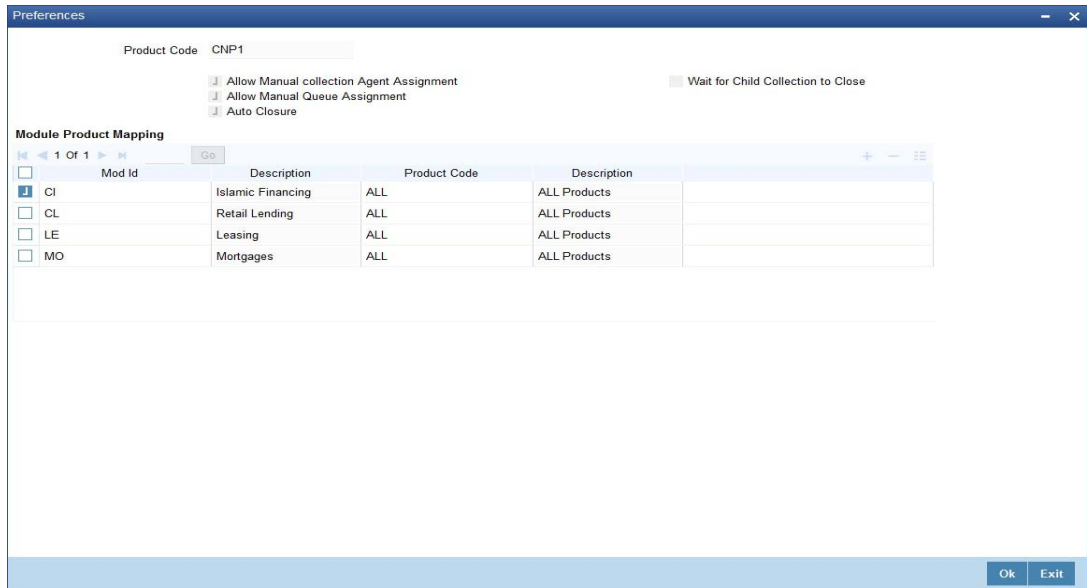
Preferences

Product Code CNP1

Allow Manual collection Agent Assignment
Allow Manual Queue Assignment
Auto Closure

Wait for Child Collection to Close

Module Product Mapping

1 Of 1 Go

| Mod Id | Description | Product Code | Description |
|---|---|---|---|
| CI | Islamic Financing | ALL | ALL Products |
| CL | Retail Lending | ALL | ALL Products |
| LE | Leasing | ALL | ALL Products |
| MO | Mortgages | ALL | ALL Products |

Ok Exit